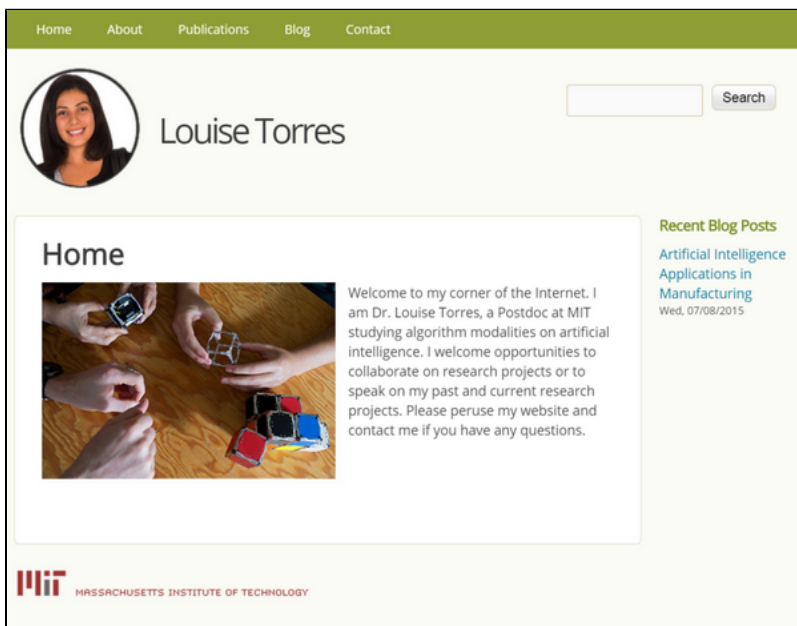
Home About Publications Blog Contact

Louise Torres

Search

Home

Welcome to my corner of the Internet. I am Dr. Louise Torres, a Postdoc at MIT studying algorithm modalities on artificial intelligence. I welcome opportunities to collaborate on research projects or to speak on my past and current research projects. Please peruse my website and contact me if you have any questions.

Recent Blog Posts

Artificial Intelligence Applications in Manufacturing
Wed, 07/08/2015

MIT MASSACHUSETTS INSTITUTE OF TECHNOLOGY